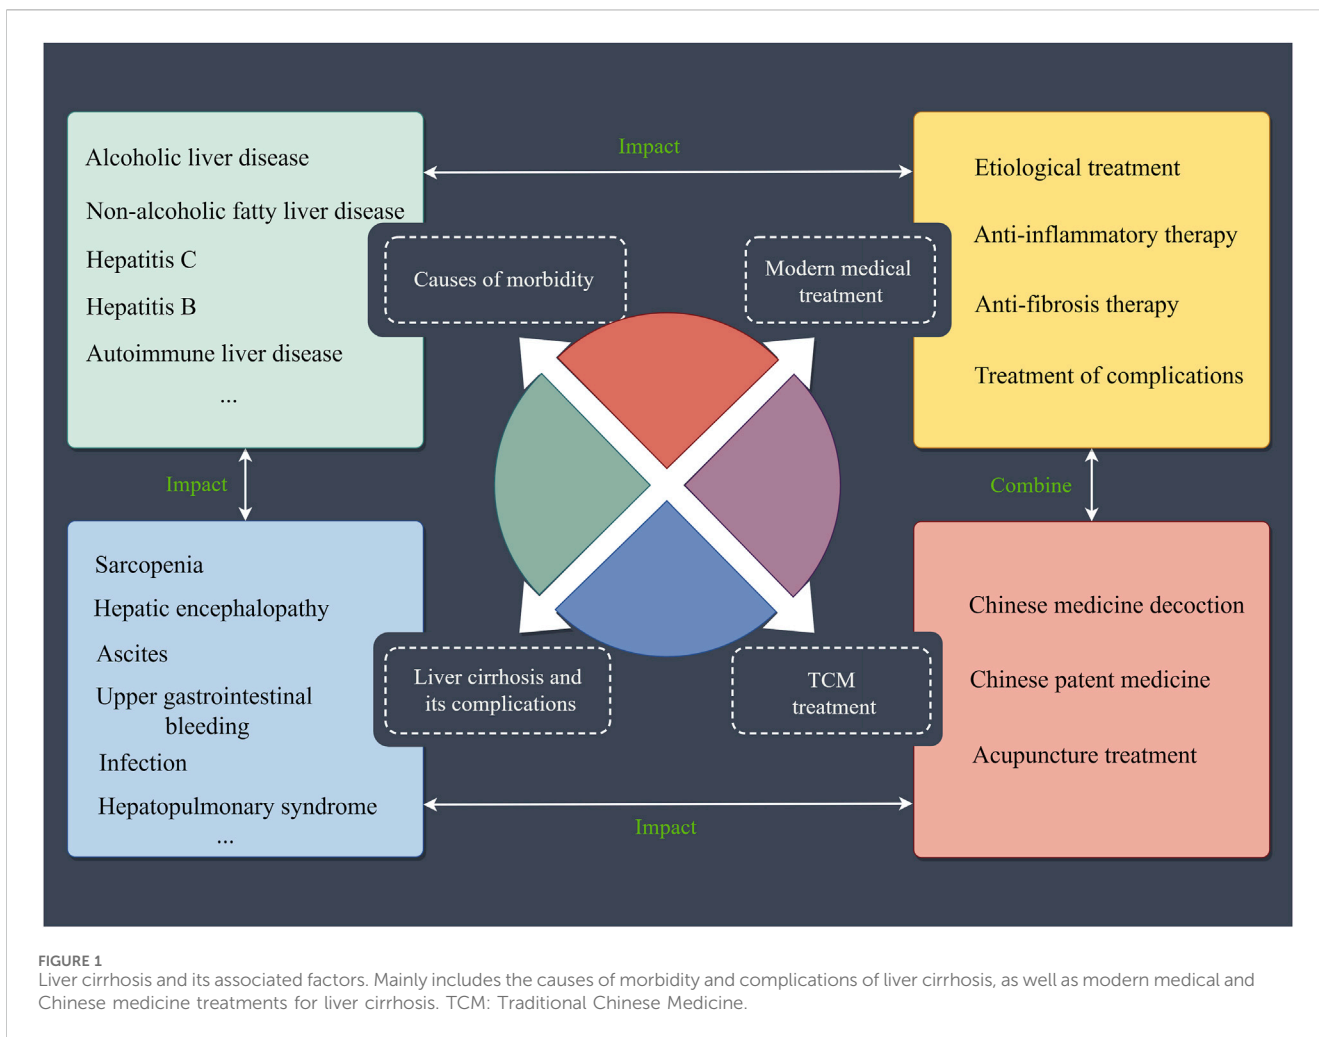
Alcoholic liver disease

Non-alcoholic fatty liver disease

Hepatitis C

Hepatitis B

Autoimmune liver disease

...

Impact

Etiological treatment

Anti-inflammatory therapy

Anti-fibrosis therapy

Treatment of complications

Causes of morbidity

Modern medical treatment

Impact

Combine

Sarcopenia

Hepatic encephalopathy

Ascites

Upper gastrointestinal bleeding

Infection

Hepatopulmonary syndrome

...

Liver cirrhosis and its complications

TCM treatment

Chinese medicine decoction

Chinese patent medicine

Acupuncture treatment

Impact

FIGURE 1
Liver cirrhosis and its associated factors. Mainly includes the causes of morbidity and complications of liver cirrhosis, as well as modern medical and Chinese medicine treatments for liver cirrhosis. TCM: Traditional Chinese Medicine.